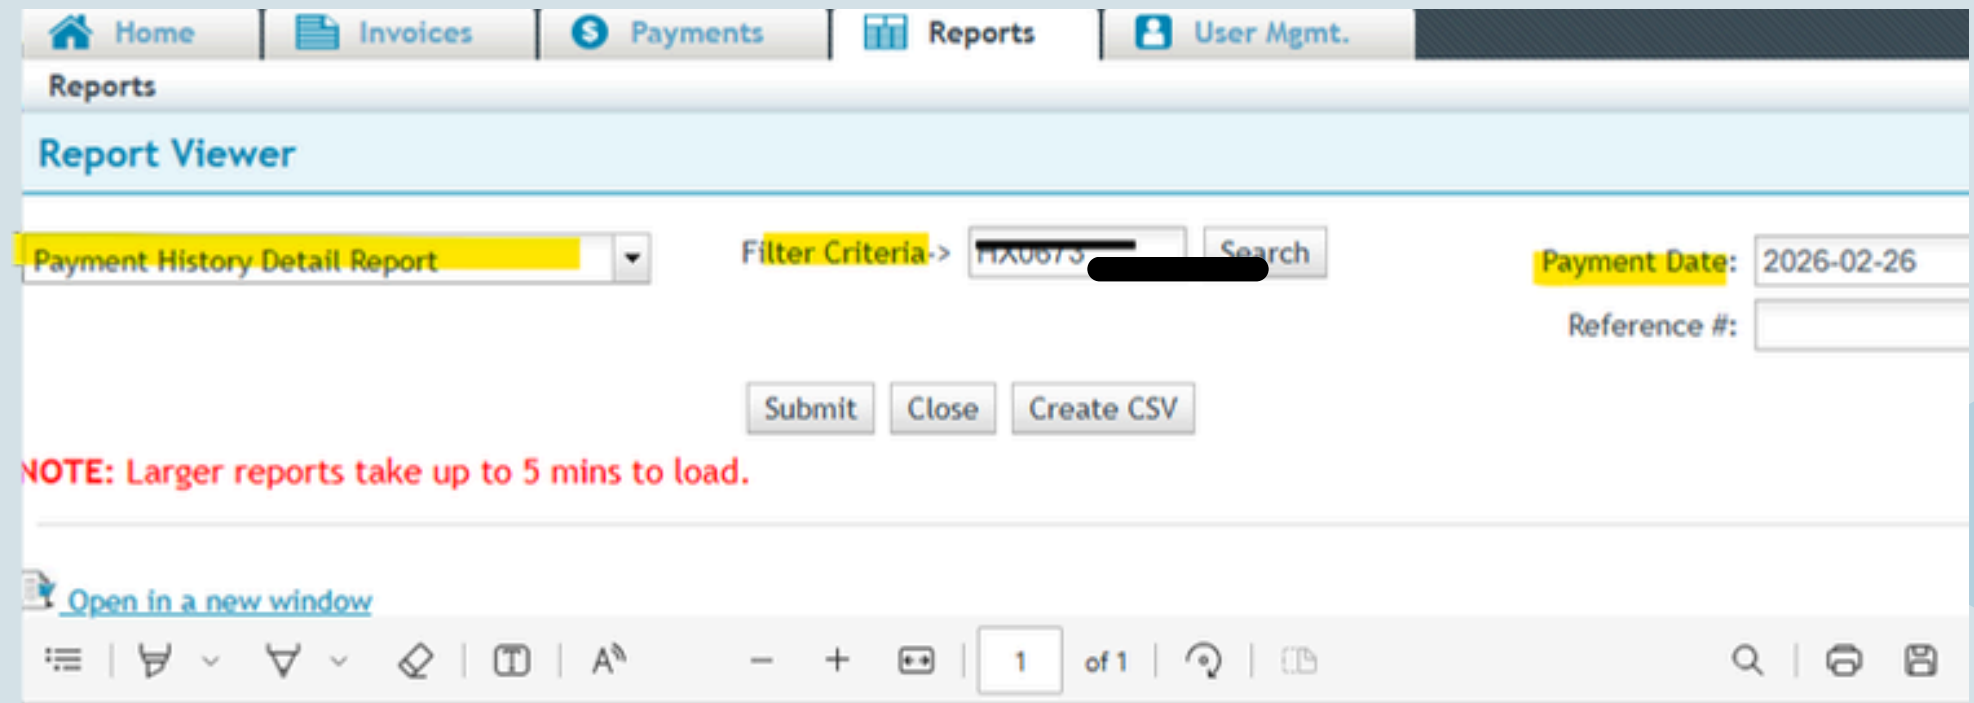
Home Invoices Payments Reports User Mgmt.

Reports

Report Viewer

Payment History Detail Report

Filter Criteria-> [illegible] Search

Payment Date: 2026-02-26

Reference #:

Submit Close Create CSV

NOTE: Larger reports take up to 5 mins to load.

Open in a new window

1 of 1